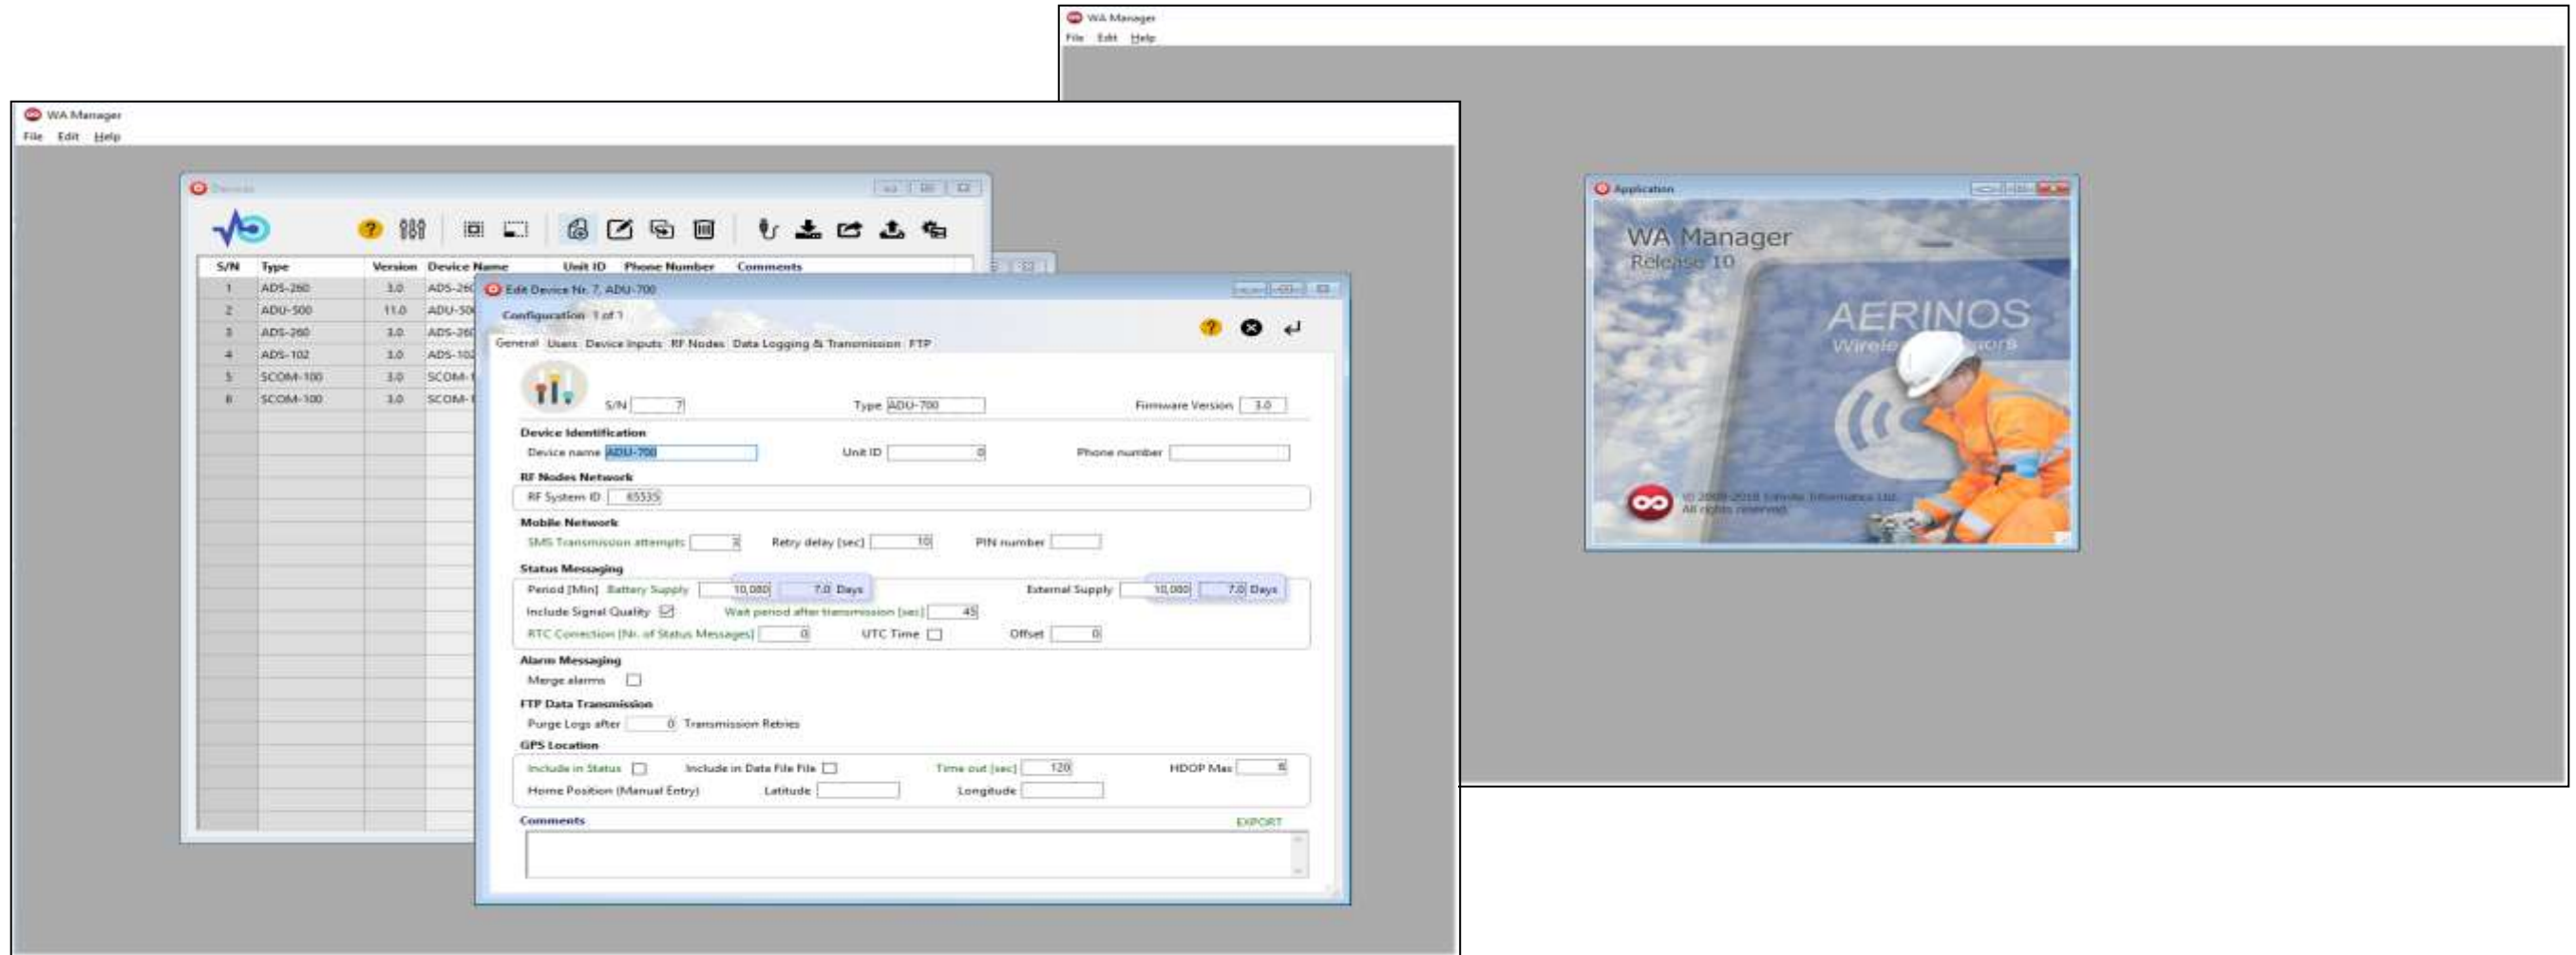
WA Manager
File Edit Help

Application
WA Manager
Release 10
AERINOS
Wirele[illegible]sors
© 2009-2018 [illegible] All rights reserved.

WA Manager
File Edit Help

Devices

| S/N | Type | Version | Device Name | Unit ID | Phone Number | Comments |
|---|---|---|---|---|---|---|
| 1 | ADS-260 | 3.0 | ADS-26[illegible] | | | |
| 2 | ADU-500 | 11.0 | ADU-50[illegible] | | | |
| 3 | ADS-260 | 3.0 | ADS-26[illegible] | | | |
| 4 | ADS-102 | 3.0 | ADS-10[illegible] | | | |
| 5 | SCOM-100 | 3.0 | SCOM-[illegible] | | | |
| 6 | SCOM-100 | 3.0 | SCOM-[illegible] | | | |

Edit Device Nr. 7, ADU-700
Configuration 1 of 1
General Users Device Inputs RF Nodes Data Logging & Transmission FTP

S/N 7 Type ADU-700 Firmware Version 3.0

Device Identification
Device name ADU-700 Unit ID 0 Phone number

RF Nodes Network
RF System ID 65535

Mobile Network
SMS Transmission attempts 3 Retry delay [sec] 10 PIN number

Status Messaging
Period [Min] Battery Supply 10,080 7.0 Days External Supply 10,080 7.0 Days
Include Signal Quality Wait period after transmission [sec] 45
RTC Correction [Nr. of Status Messages] 0 UTC Time Offset 0

Alarm Messaging
Merge alarms

FTP Data Transmission
Purge Logs after 0 Transmission Retries

GPS Location
Include in Status Include in Data File File Time out [sec] 120 HDOP Max 8
Home Position (Manual Entry) Latitude Longitude

Comments
EXPORT